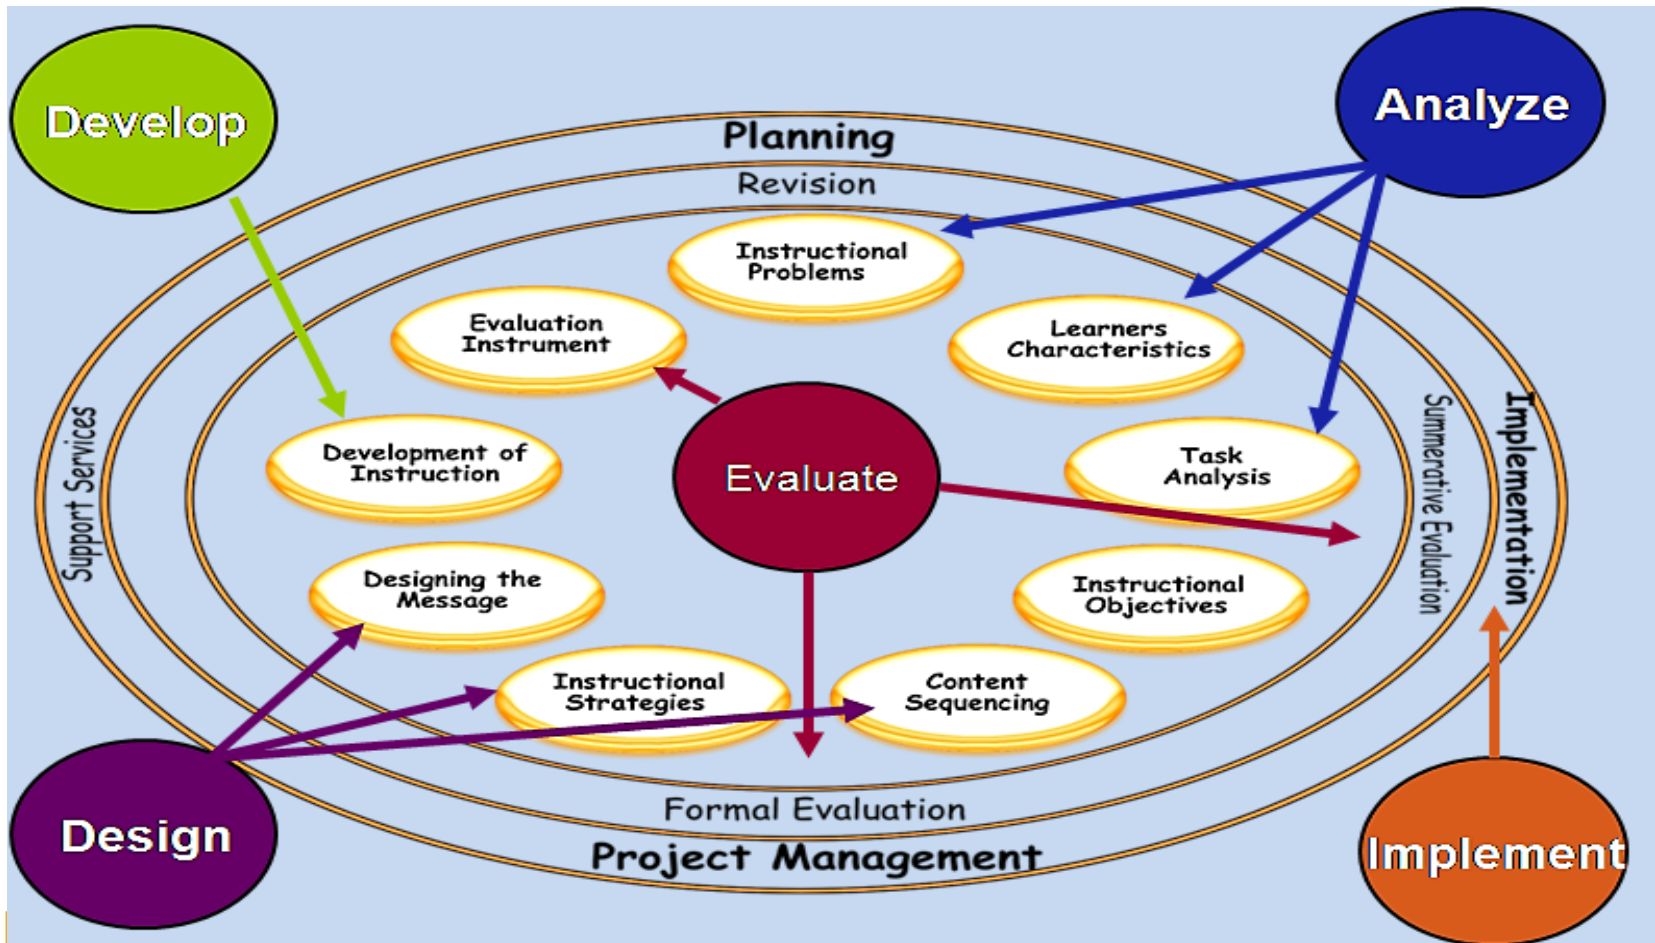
Develop

Analyze

Planning

Revision

Instructional Problems

Evaluation Instrument

Learners Characteristics

Development of Instruction

Evaluate

Task Analysis

Support Services

Summerative Evaluation

Implementation

Designing the Message

Instructional Objectives

Instructional Strategies

Content Sequencing

Formal Evaluation

Design

Project Management

Implement